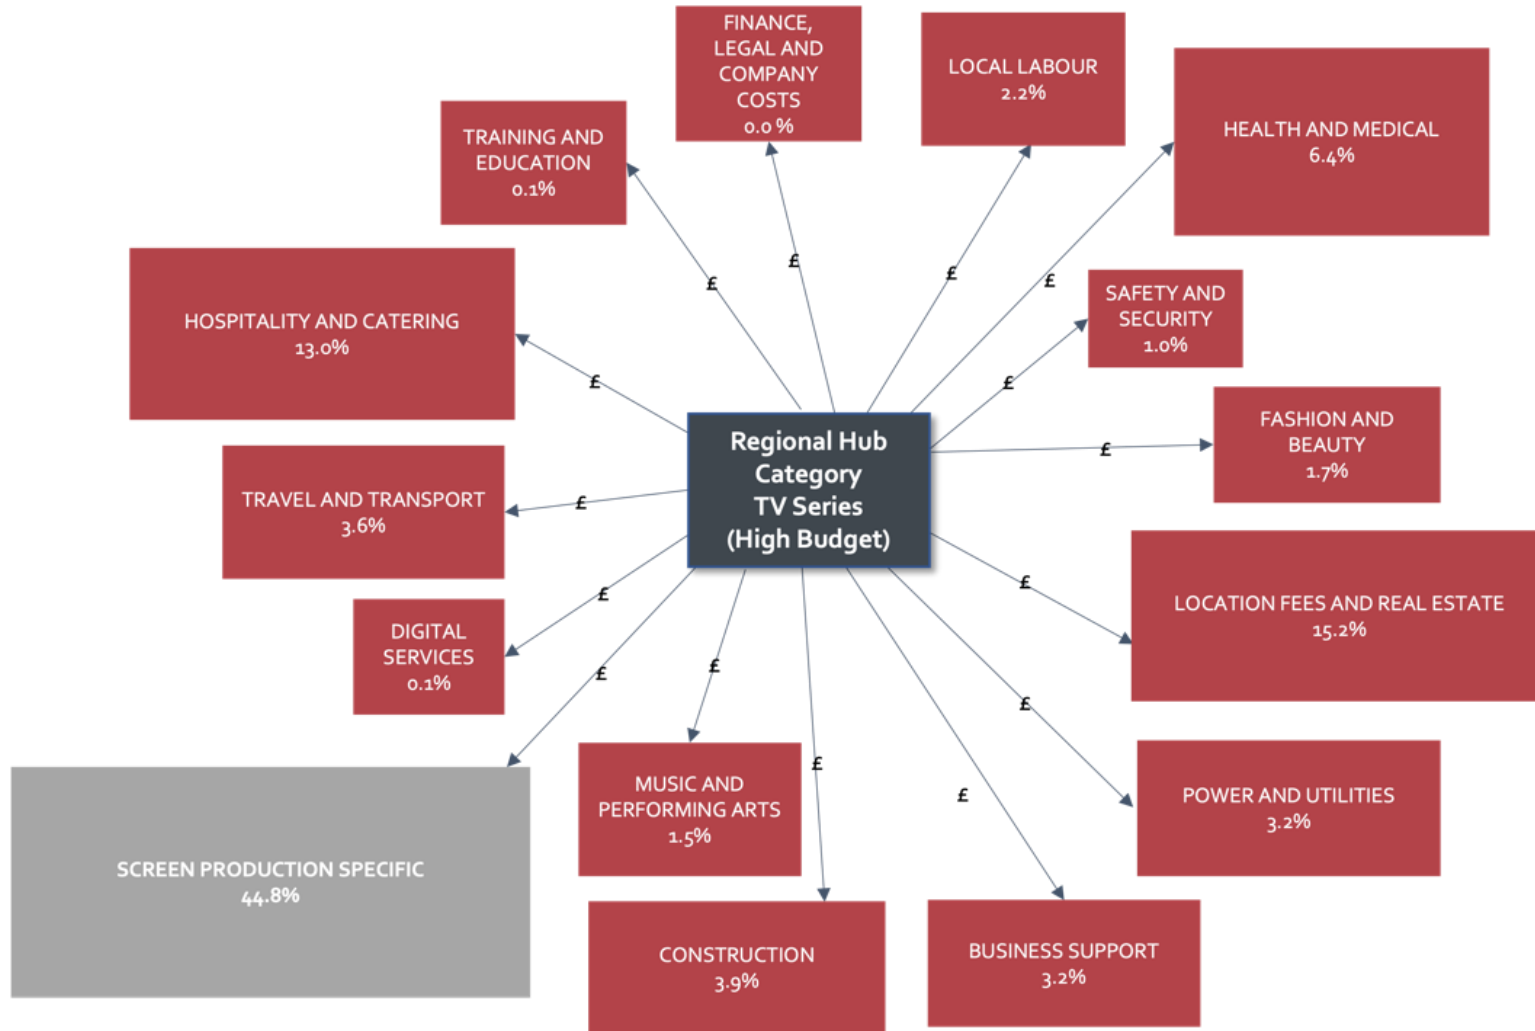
FINANCE, LEGAL AND COMPANY COSTS
0.0 %

LOCAL LABOUR
2.2%

TRAINING AND EDUCATION
0.1%

HEALTH AND MEDICAL
6.4%

HOSPITALITY AND CATERING
13.0%

SAFETY AND SECURITY
1.0%

Regional Hub Category TV Series (High Budget)

FASHION AND BEAUTY
1.7%

TRAVEL AND TRANSPORT
3.6%

DIGITAL SERVICES
0.1%

LOCATION FEES AND REAL ESTATE
15.2%

MUSIC AND PERFORMING ARTS
1.5%

POWER AND UTILITIES
3.2%

SCREEN PRODUCTION SPECIFIC
44.8%

CONSTRUCTION
3.9%

BUSINESS SUPPORT
3.2%

£
£
£
£
£
£
£
£
£
£
£
£
£
£
£
£